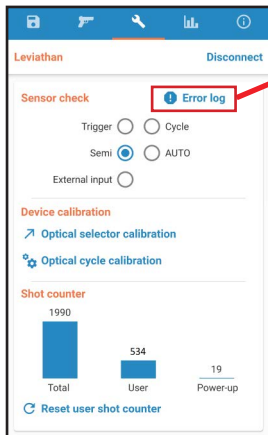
Leviathan
Disconnect

Sensor check
Error log
Trigger
Cycle
Semi
AUTO
External input

Device calibration
Optical selector calibration
Optical cycle calibration

Shot counter
1990
534
19
Total
User
Power-up
Reset user shot counter